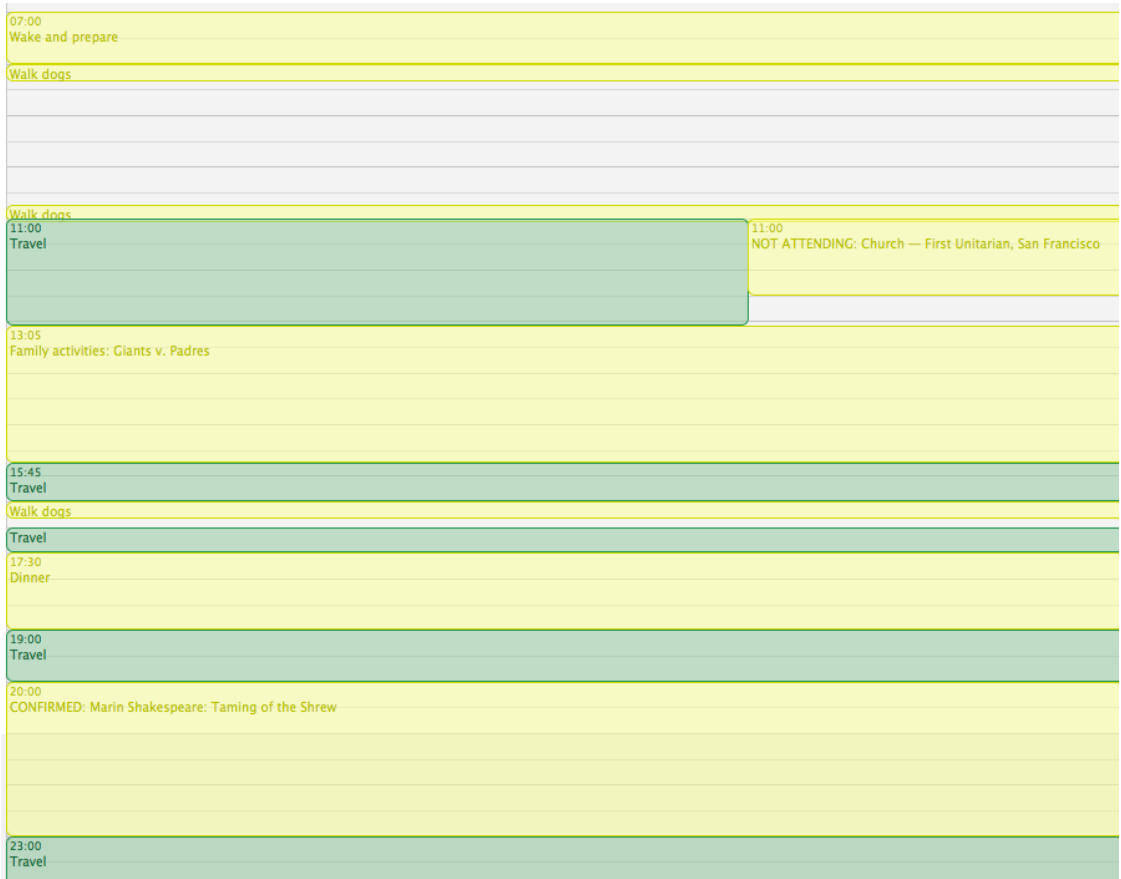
07:00
Wake and prepare

Walk dogs

Walk dogs

11:00
Travel

11:00
NOT ATTENDING: Church — First Unitarian, San Francisco

13:05
Family activities: Giants v. Padres

15:45
Travel

Walk dogs

Travel

17:30
Dinner

19:00
Travel

20:00
CONFIRMED: Marin Shakespeare: Taming of the Shrew

23:00
Travel